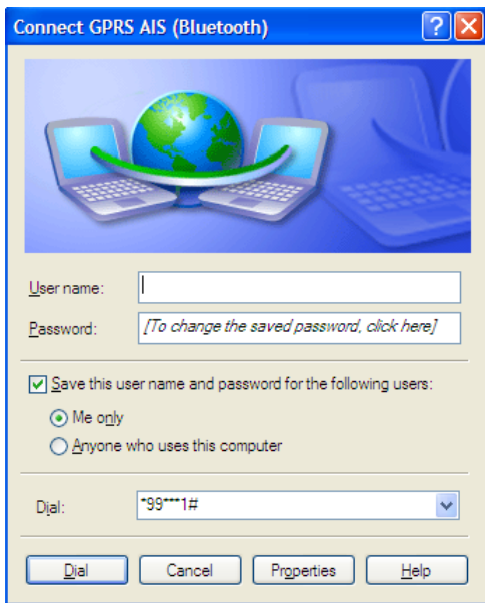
Connect GPRS AIS (Bluetooth)

User name:

Password: [To change the saved password, click here]

Save this user name and password for the following users:

Me only

Anyone who uses this computer

Dial: *99***1#

Dial | Cancel | Properties | Help